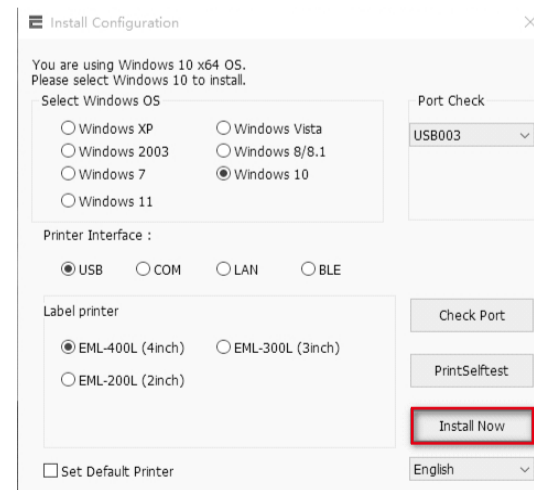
Install Configuration

×

You are using Windows 10 x64 OS.
Please select Windows 10 to install.

Select Windows OS

Windows XP
Windows Vista
Windows 2003
Windows 8/8.1
Windows 7
Windows 10
Windows 11

Port Check

USB003

Printer Interface :

USB
COM
LAN
BLE

Label printer

EML-400L (4inch)
EML-300L (3inch)
EML-200L (2inch)

Check Port

PrintSelftest

Install Now

Set Default Printer

English